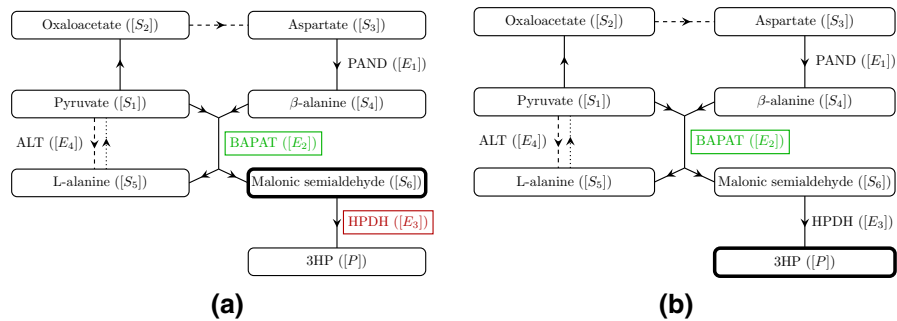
Oxaloacetate ($[S_2]$)

Aspartate ($[S_3]$)

PAND ($[E_1]$)

Pyruvate ($[S_1]$)

$\beta$-alanine ($[S_4]$)

ALT ($[E_4]$)

BAPAT ($[E_2]$)

L-alanine ($[S_5]$)

Malonic semialdehyde ($[S_6]$)

HPDH ($[E_3]$)

3HP ($[P]$)

**(a)**

Oxaloacetate ($[S_2]$)

Aspartate ($[S_3]$)

PAND ($[E_1]$)

Pyruvate ($[S_1]$)

$\beta$-alanine ($[S_4]$)

ALT ($[E_4]$)

BAPAT ($[E_2]$)

L-alanine ($[S_5]$)

Malonic semialdehyde ($[S_6]$)

HPDH ($[E_3]$)

3HP ($[P]$)

**(b)**